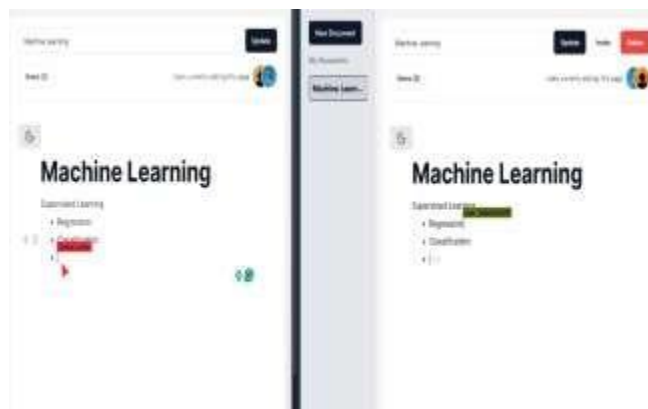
Machine Learning

Update

Views (2)

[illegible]

Machine Learning

Supervised Learning

• Regression

• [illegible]

•

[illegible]

New Document

My Documents

Machine Learn...

Machine Learning

Update

Invite

Delete

Views (2)

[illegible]

Machine Learning

Supervised Learning

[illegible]

• Regression

• Classification

•